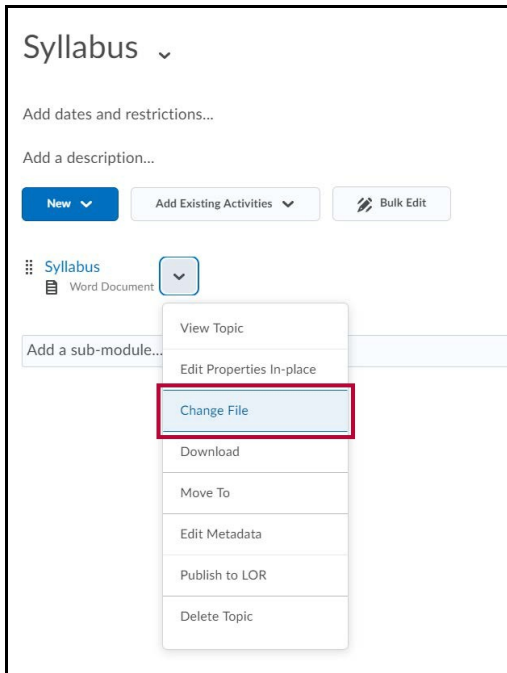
Syllabus

Add dates and restrictions...

Add a description...

New

Add Existing Activities

Bulk Edit

Syllabus
Word Document

Add a sub-module...

View Topic

Edit Properties In-place

Change File

Download

Move To

Edit Metadata

Publish to LOR

Delete Topic